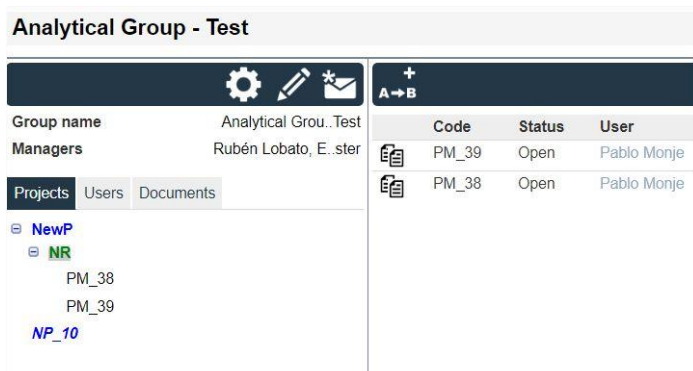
Analytical Group - Test

A→B

Group name Analytical Grou..Test
Managers Rubén Lobato, E..ster

Projects Users Documents

⊟ NewP
⊟ NR
PM_38
PM_39
NP_10

| | Code | Status | User |
|---|---|---|---|
| | PM_39 | Open | Pablo Monje |
| | PM_38 | Open | Pablo Monje |